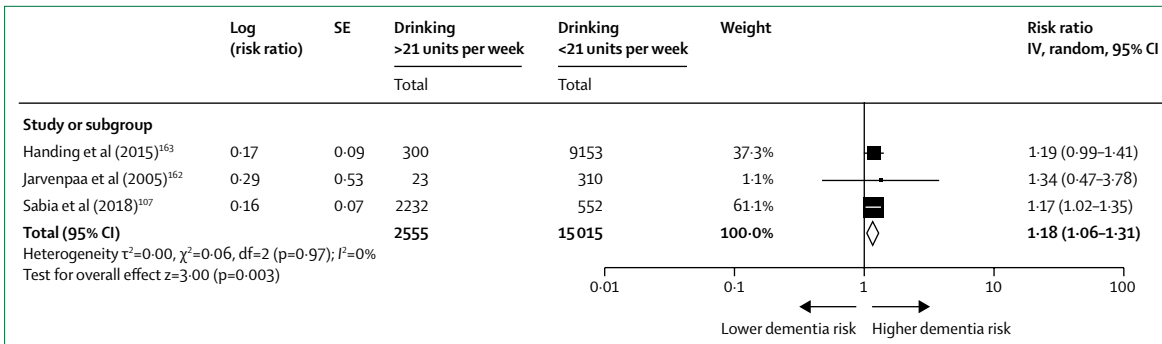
| | Log (risk ratio) | SE | Drinking >21 units per week | Drinking <21 units per week | Weight | Risk ratio IV, random, 95% CI |
|---|---|---|---|---|---|---|
| | | | Total | Total | | |
| **Study or subgroup** | | | | | | |
| Handing et al (2015)$^{163}$ | 0·17 | 0·09 | 300 | 9153 | 37·3% | 1·19 (0·99–1·41) |
| Jarvenpaa et al (2005)$^{162}$ | 0·29 | 0·53 | 23 | 310 | 1·1% | 1·34 (0·47–3·78) |
| Sabia et al (2018)$^{107}$ | 0·16 | 0·07 | 2232 | 552 | 61·1% | 1·17 (1·02–1·35) |
| **Total (95% CI)** | | | **2555** | **15015** | **100·0%** | **1·18 (1·06–1·31)** |

Heterogeneity $\tau^2$=0·00, $\chi^2$=0·06, df=2 (p=0·97); $I^2$=0%
Test for overall effect z=3·00 (p=0·003)

0·01 0·1 1 10 100

Lower dementia risk Higher dementia risk